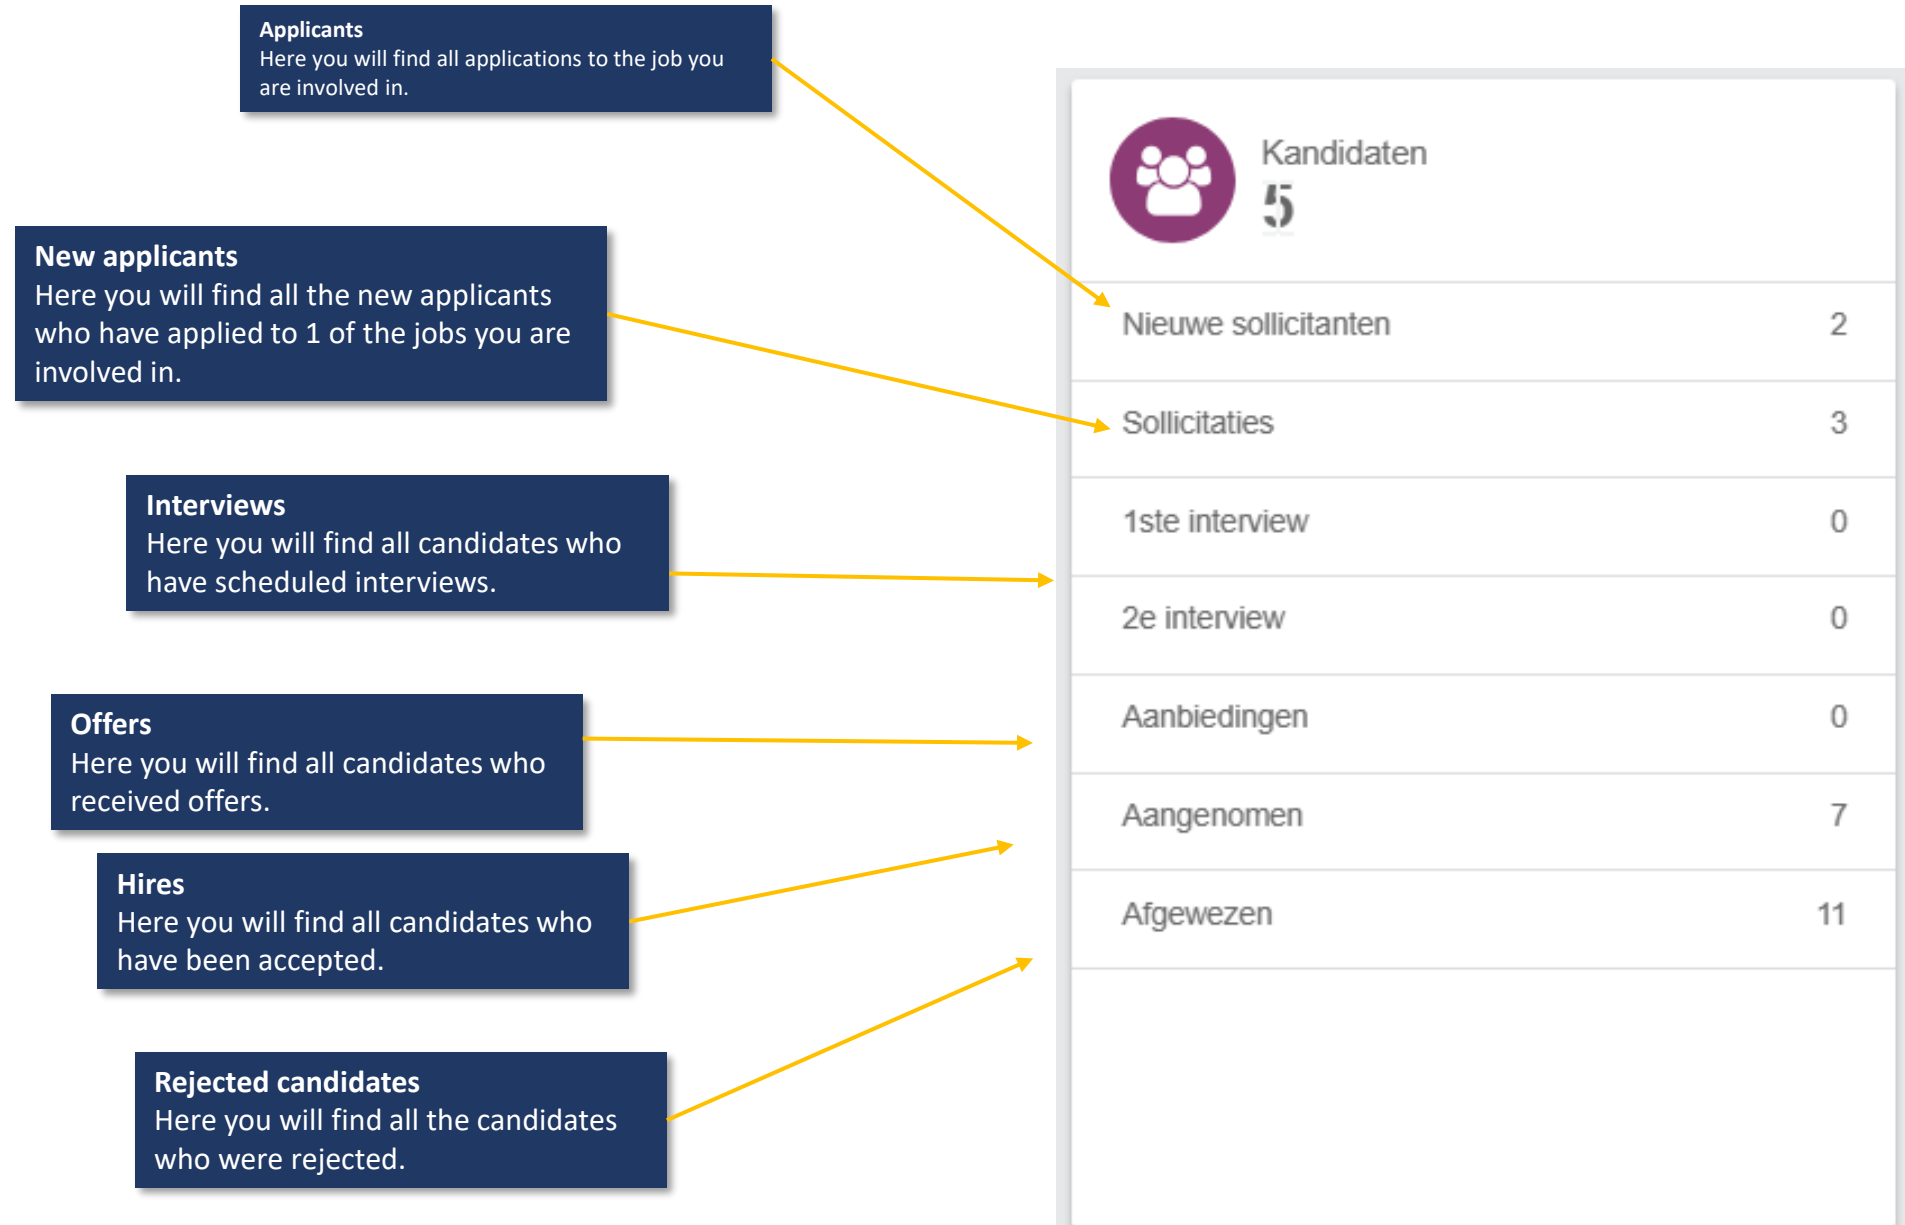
Applicants
Here you will find all applications to the job you are involved in.

New applicants
Here you will find all the new applicants who have applied to 1 of the jobs you are involved in.

Interviews
Here you will find all candidates who have scheduled interviews.

Offers
Here you will find all candidates who received offers.

Hires
Here you will find all candidates who have been accepted.

Rejected candidates
Here you will find all the candidates who were rejected.

Kandidaten
5

| | |
|---|---|
| Nieuwe sollicitanten | 2 |
| Sollicitaties | 3 |
| 1ste interview | 0 |
| 2e interview | 0 |
| Aanbiedingen | 0 |
| Aangenomen | 7 |
| Afgewezen | 11 |